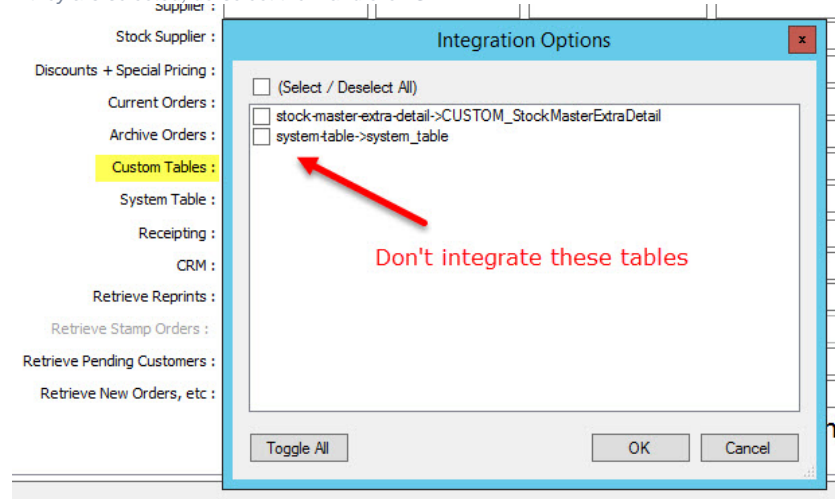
Supplier :

Stock Supplier :

Discounts + Special Pricing :

Current Orders :

Archive Orders :

Custom Tables :

System Table :

Receipting :

CRM :

Retrieve Reprints :

Retrieve Stamp Orders :

Retrieve Pending Customers :

Retrieve New Orders, etc :

Integration Options

x

(Select / Deselect All)

stock-master-extra-detail->CUSTOM_StockMasterExtraDetail

system-table->system_table

Don't integrate these tables

Toggle All

OK

Cancel